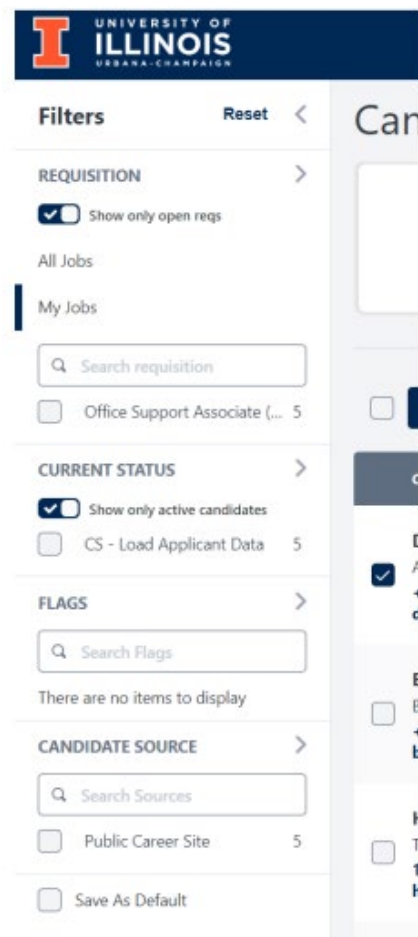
UNIVERSITY OF ILLINOIS URBANA-CHAMPAIGN

Filters Reset

REQUISITION

Show only open reqs

All Jobs

My Jobs

Search requisition

Office Support Associate (... 5

CURRENT STATUS

Show only active candidates

CS - Load Applicant Data 5

FLAGS

Search Flags

There are no items to display

CANDIDATE SOURCE

Search Sources

Public Career Site 5

Save As Default

Can